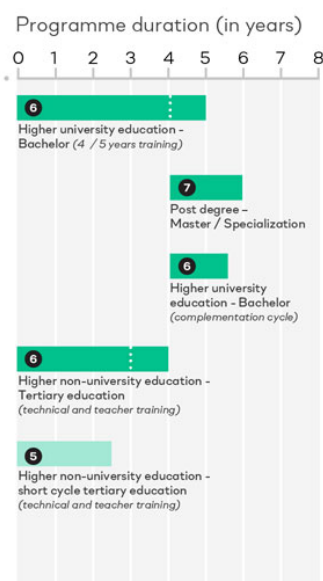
Programme duration (in years)

0 1 2 3 4 5 6 7 8

6
Higher university education - Bachelor *(4 / 5 years training)*

7
Post degree – Master / Specialization

6
Higher university education - Bachelor *(complementation cycle)*

6
Higher non-university education - Tertiary education *(technical and teacher training)*

5
Higher non-university education - short cycle tertiary education *(technical and teacher training)*